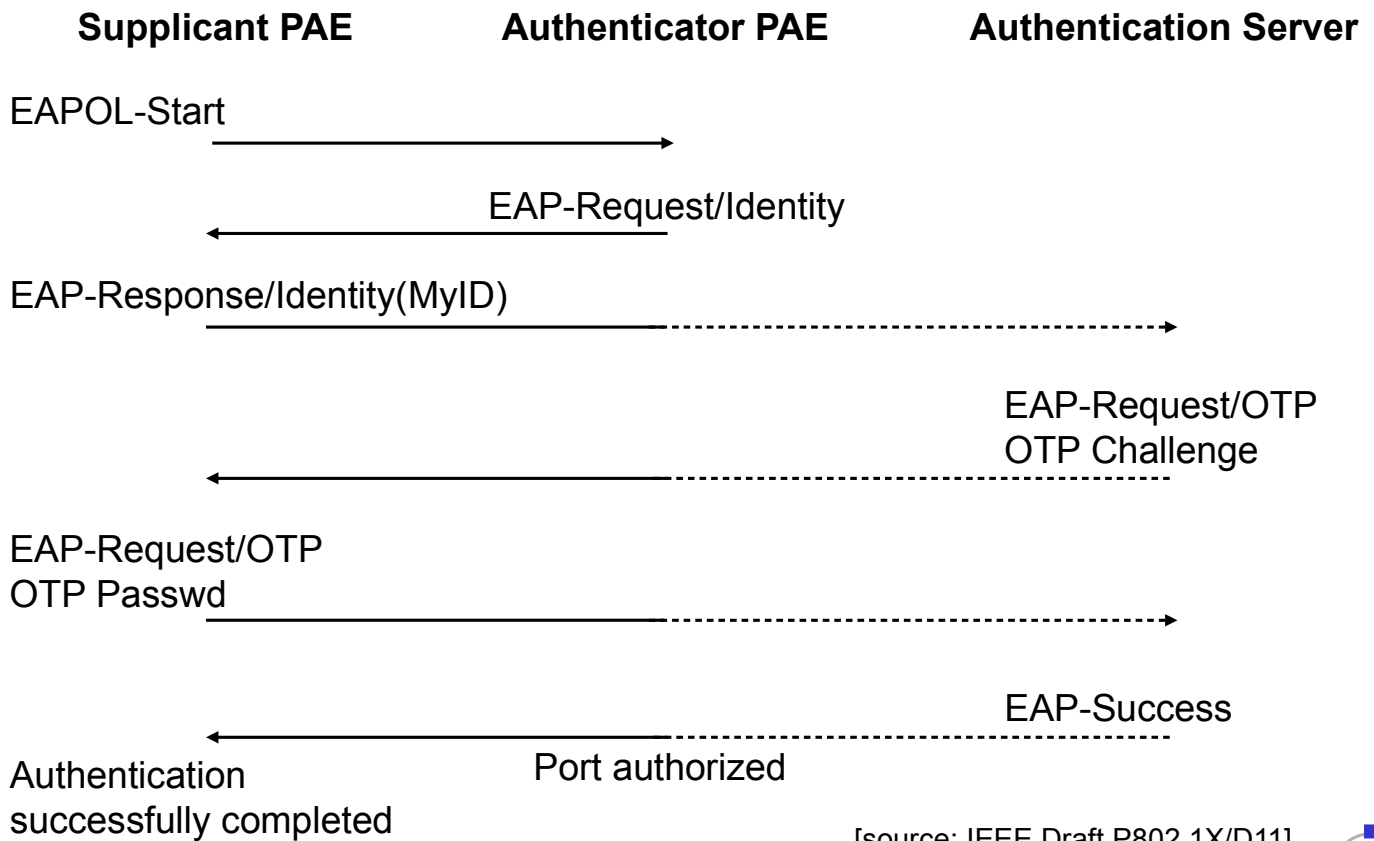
**Supplicant PAE** **Authenticator PAE** **Authentication Server**

EAPOL-Start

EAP-Request/Identity

EAP-Response/Identity(MyID)

EAP-Request/OTP
OTP Challenge

EAP-Request/OTP
OTP Passwd

EAP-Success

Authentication successfully completed

Port authorized

[source: IEEE Draft P802.1X/D11]